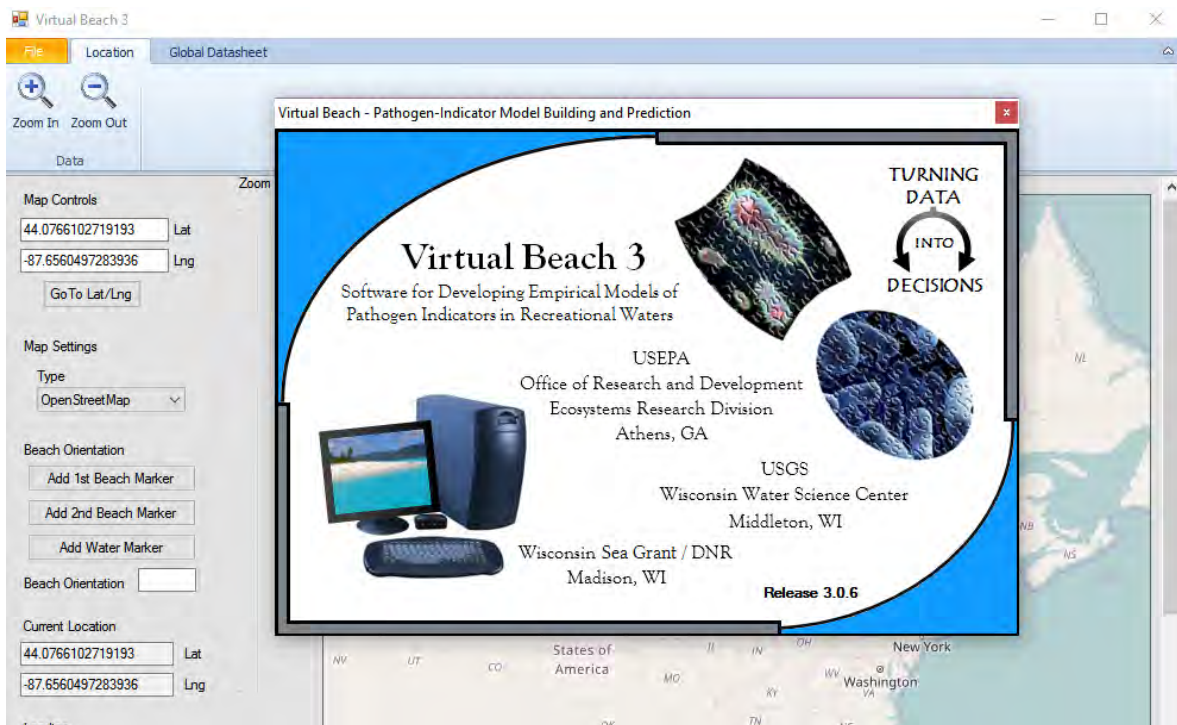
Virtual Beach 3

File Location Global Datasheet

Zoom In Zoom Out

Data

Zoom

Map Controls

44.0766102719193 Lat

-87.6560497283936 Lng

GoTo Lat/Lng

Map Settings

Type

OpenStreetMap

Beach Orientation

Add 1st Beach Marker

Add 2nd Beach Marker

Add Water Marker

Beach Orientation

Current Location

44.0766102719193 Lat

-87.6560497283936 Lng

Virtual Beach - Pathogen-Indicator Model Building and Prediction

Virtual Beach 3

Software for Developing Empirical Models of Pathogen Indicators in Recreational Waters

TURNING DATA INTO DECISIONS

USEPA
Office of Research and Development
Ecosystems Research Division
Athens, GA

USGS
Wisconsin Water Science Center
Middleton, WI

Wisconsin Sea Grant / DNR
Madison, WI

Release 3.0.6

NL

NB

NS

NV UT CO States of America MO IL IN OH KY WV VA New York Washington TN